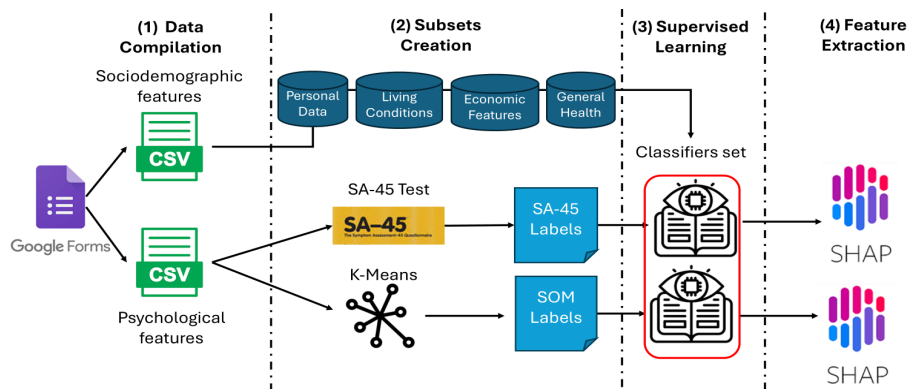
(1) Data Compilation

(2) Subsets Creation

(3) Supervised Learning

(4) Feature Extraction

Sociodemographic features

CSV

Personal Data

Living Conditions

Economic Features

General Health

Classifiers set

Google Forms

SA-45 Test

SA-45
The Symptom Assessment-45 Questionnaire

SA-45 Labels

SHAP

CSV

K-Means

SOM Labels

Psychological features

SHAP